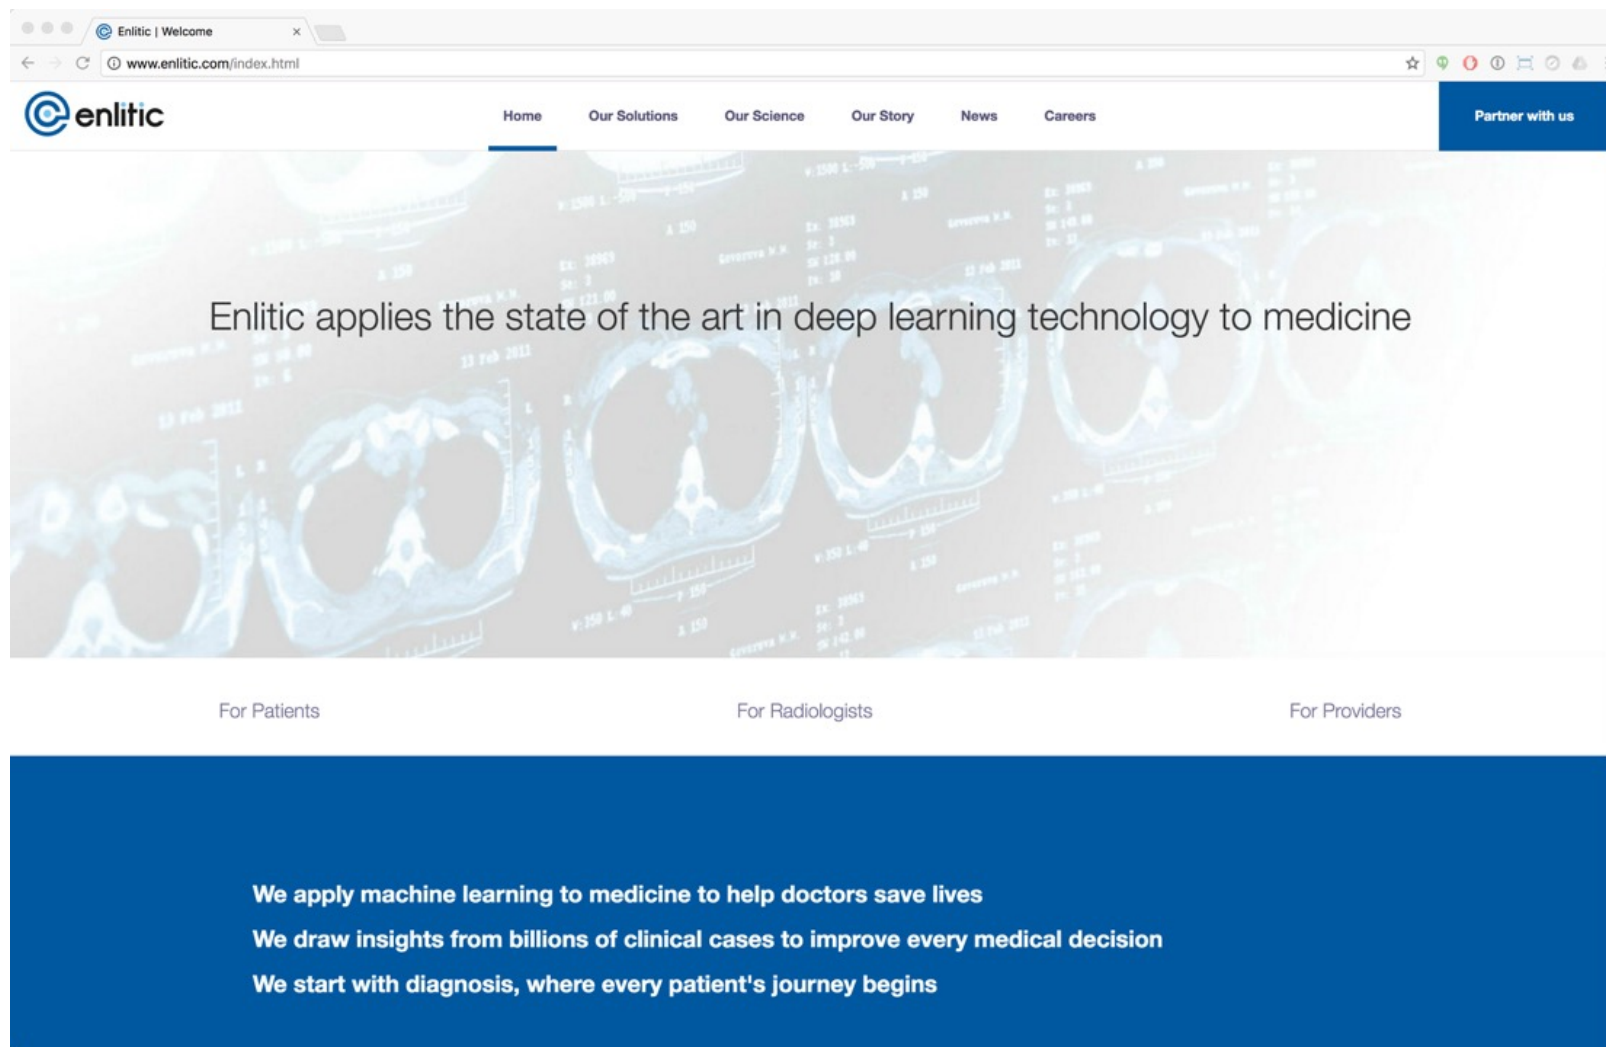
Enlitic | Welcome ×

www.enlitic.com/index.html

enlitic

Home Our Solutions Our Science Our Story News Careers

Partner with us

Enlitic applies the state of the art in deep learning technology to medicine

For Patients

For Radiologists

For Providers

We apply machine learning to medicine to help doctors save lives

We draw insights from billions of clinical cases to improve every medical decision

We start with diagnosis, where every patient's journey begins